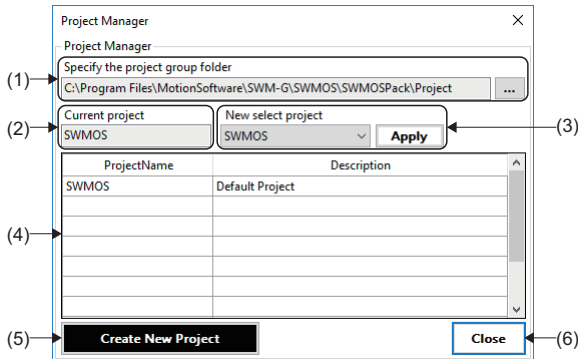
Project Manager

Project Manager

(1) Specify the project group folder

C:\Program Files\MotionSoftware\SWM-G\SWMOS\SWMOSPack\Project ...

(2) Current project

SWMOS

New select project (3)

SWMOS Apply

| ProjectName | Description |
|---|---|
| SWMOS | Default Project |
| | |
| | |
| | |
| | |
| | |
| | |

(4)

(5) Create New Project

Close (6)